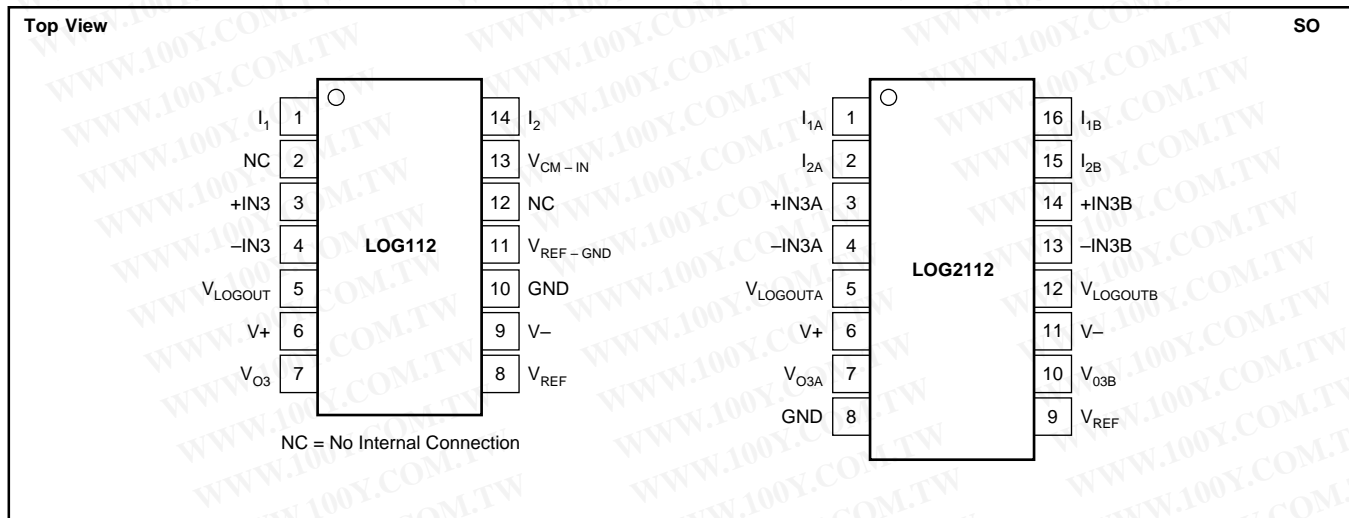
Top View

SO

$I_1$ 1
NC 2
+IN3 3
–IN3 4
$V_{LOGOUT}$ 5
V+ 6
$V_{O3}$ 7

LOG112

14 $I_2$
13 $V_{CM-IN}$
12 NC
11 $V_{REF-GND}$
10 GND
9 V–
8 $V_{REF}$

NC = No Internal Connection

$I_{1A}$ 1
$I_{2A}$ 2
+IN3A 3
–IN3A 4
$V_{LOGOUTA}$ 5
V+ 6
$V_{O3A}$ 7
GND 8

LOG2112

16 $I_{1B}$
15 $I_{2B}$
14 +IN3B
13 –IN3B
12 $V_{LOGOUTB}$
11 V–
10 $V_{03B}$
9 $V_{REF}$

WWW.100Y.COM.TW